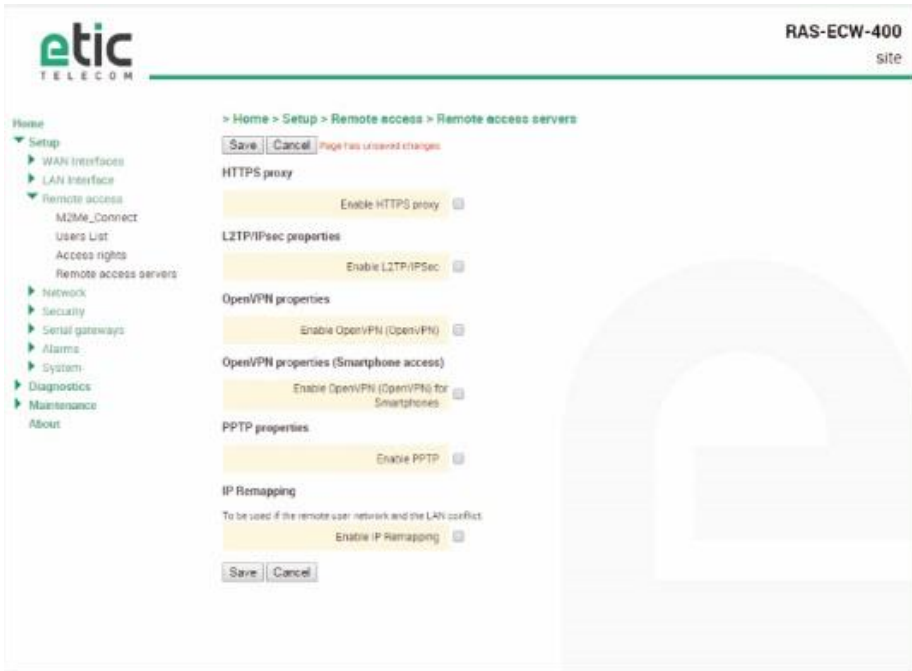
etic
TELECOM

RAS-ECW-400
site

Home
Setup
WAN Interfaces
LAN Interface
Remote access
M2Me_Connect
Users List
Access rights
Remote access servers
Network
Security
Serial gateways
Alarms
System
Diagnostics
Maintenance
About

> Home > Setup > Remote access > Remote access servers

Save Cancel Page has unsaved changes

HTTPS proxy

Enable HTTPS proxy

L2TP/IPsec properties

Enable L2TP/IPSec

OpenVPN properties

Enable OpenVPN (OpenVPN)

OpenVPN properties (Smartphone access)

Enable OpenVPN (OpenVPN) for Smartphones

PPTP properties

Enable PPTP

IP Remapping

To be used if the remote user network and the LAN conflict

Enable IP Remapping

Save Cancel